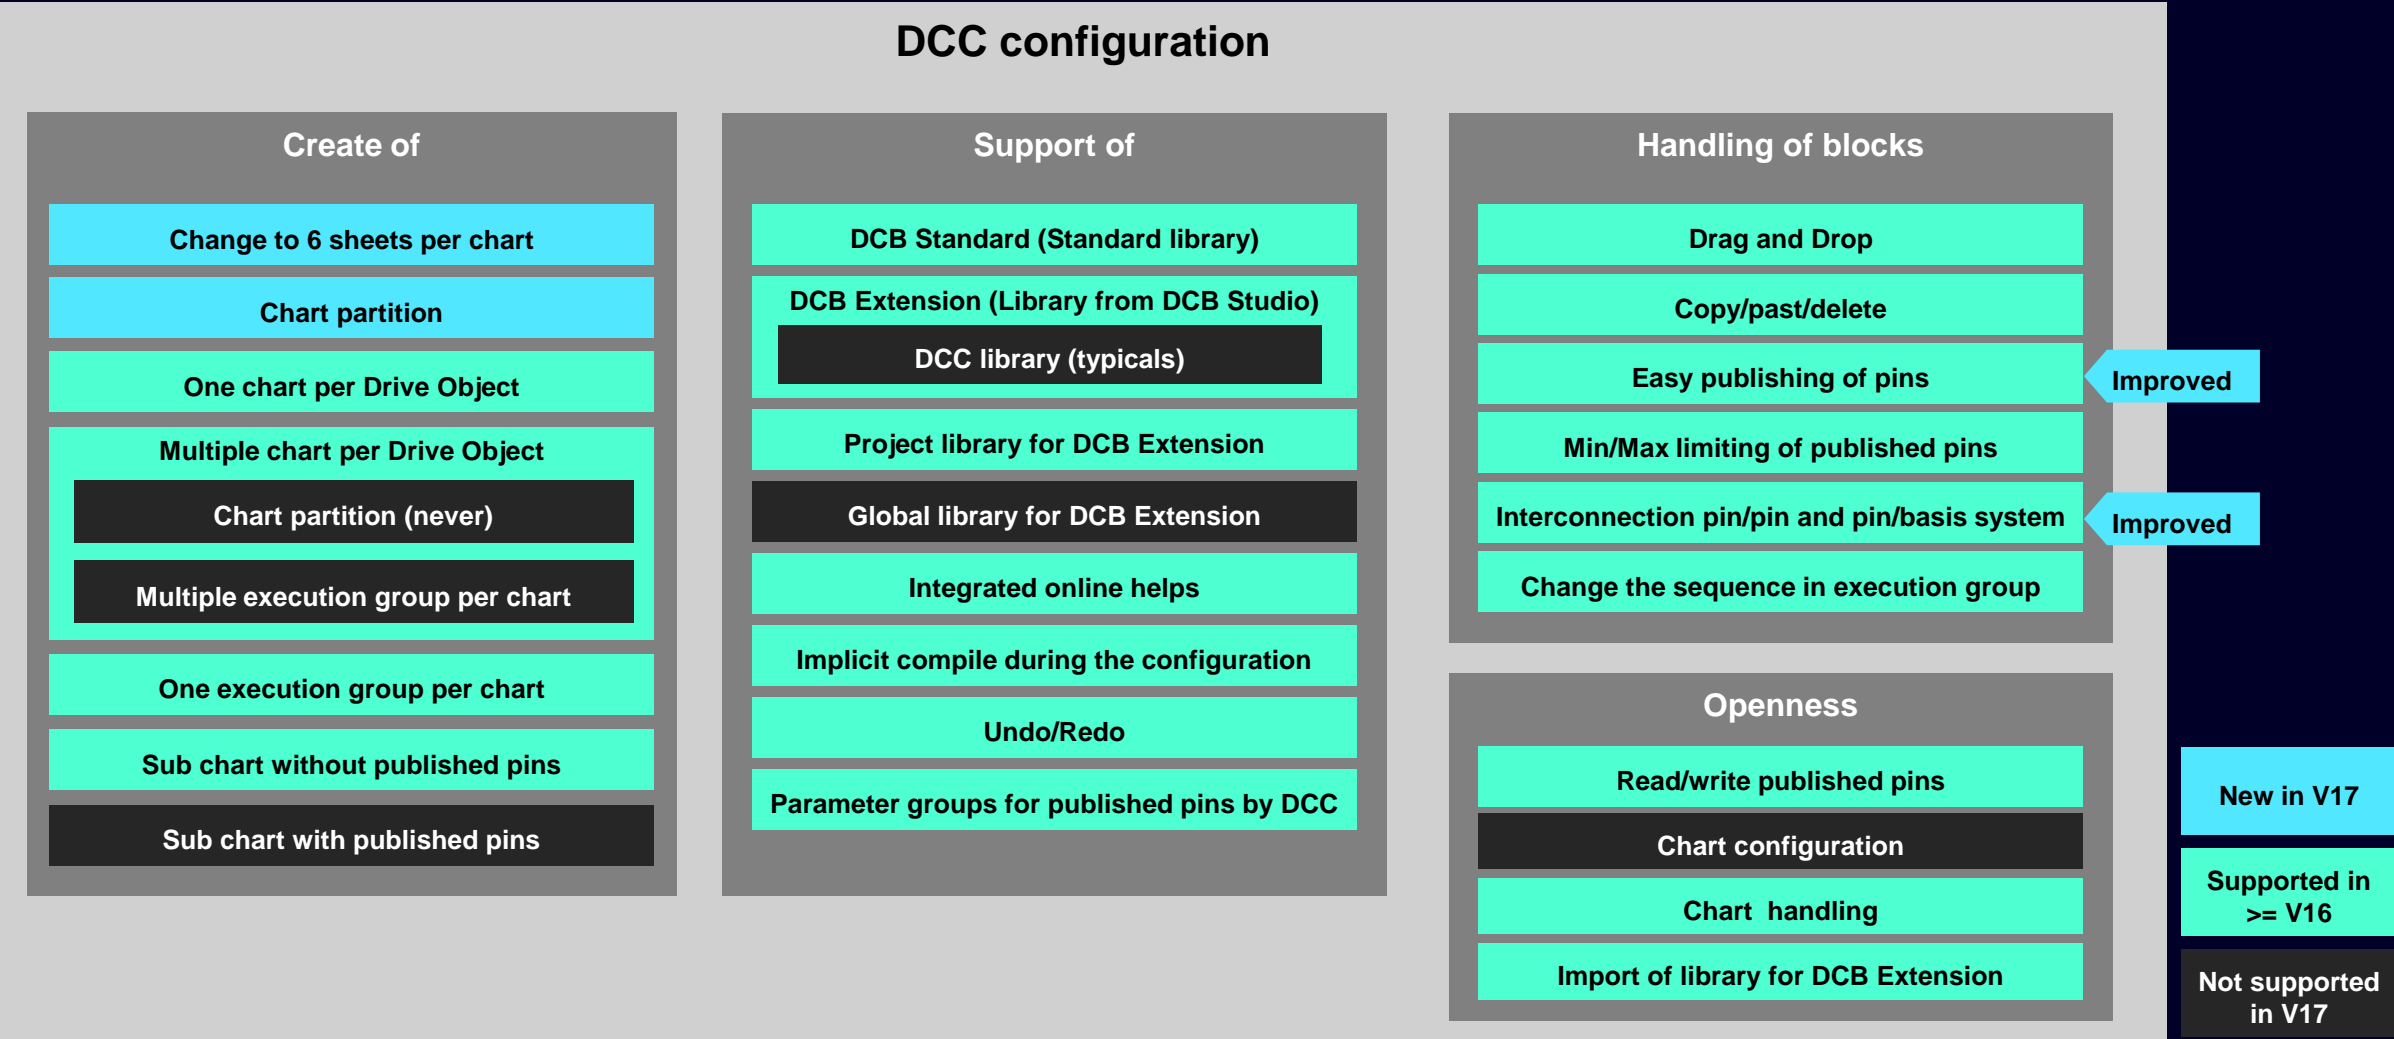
DCC configuration

Create of

Change to 6 sheets per chart

Chart partition

One chart per Drive Object

Multiple chart per Drive Object

Chart partition (never)

Multiple execution group per chart

One execution group per chart

Sub chart without published pins

Sub chart with published pins

Support of

DCB Standard (Standard library)

DCB Extension (Library from DCB Studio)

DCC library (typicals)

Project library for DCB Extension

Global library for DCB Extension

Integrated online helps

Implicit compile during the configuration

Undo/Redo

Parameter groups for published pins by DCC

Handling of blocks

Drag and Drop

Copy/past/delete

Easy publishing of pins

Improved

Min/Max limiting of published pins

Interconnection pin/pin and pin/basis system

Improved

Change the sequence in execution group

Openness

Read/write published pins

Chart configuration

Chart handling

Import of library for DCB Extension

New in V17

Supported in >= V16

Not supported in V17